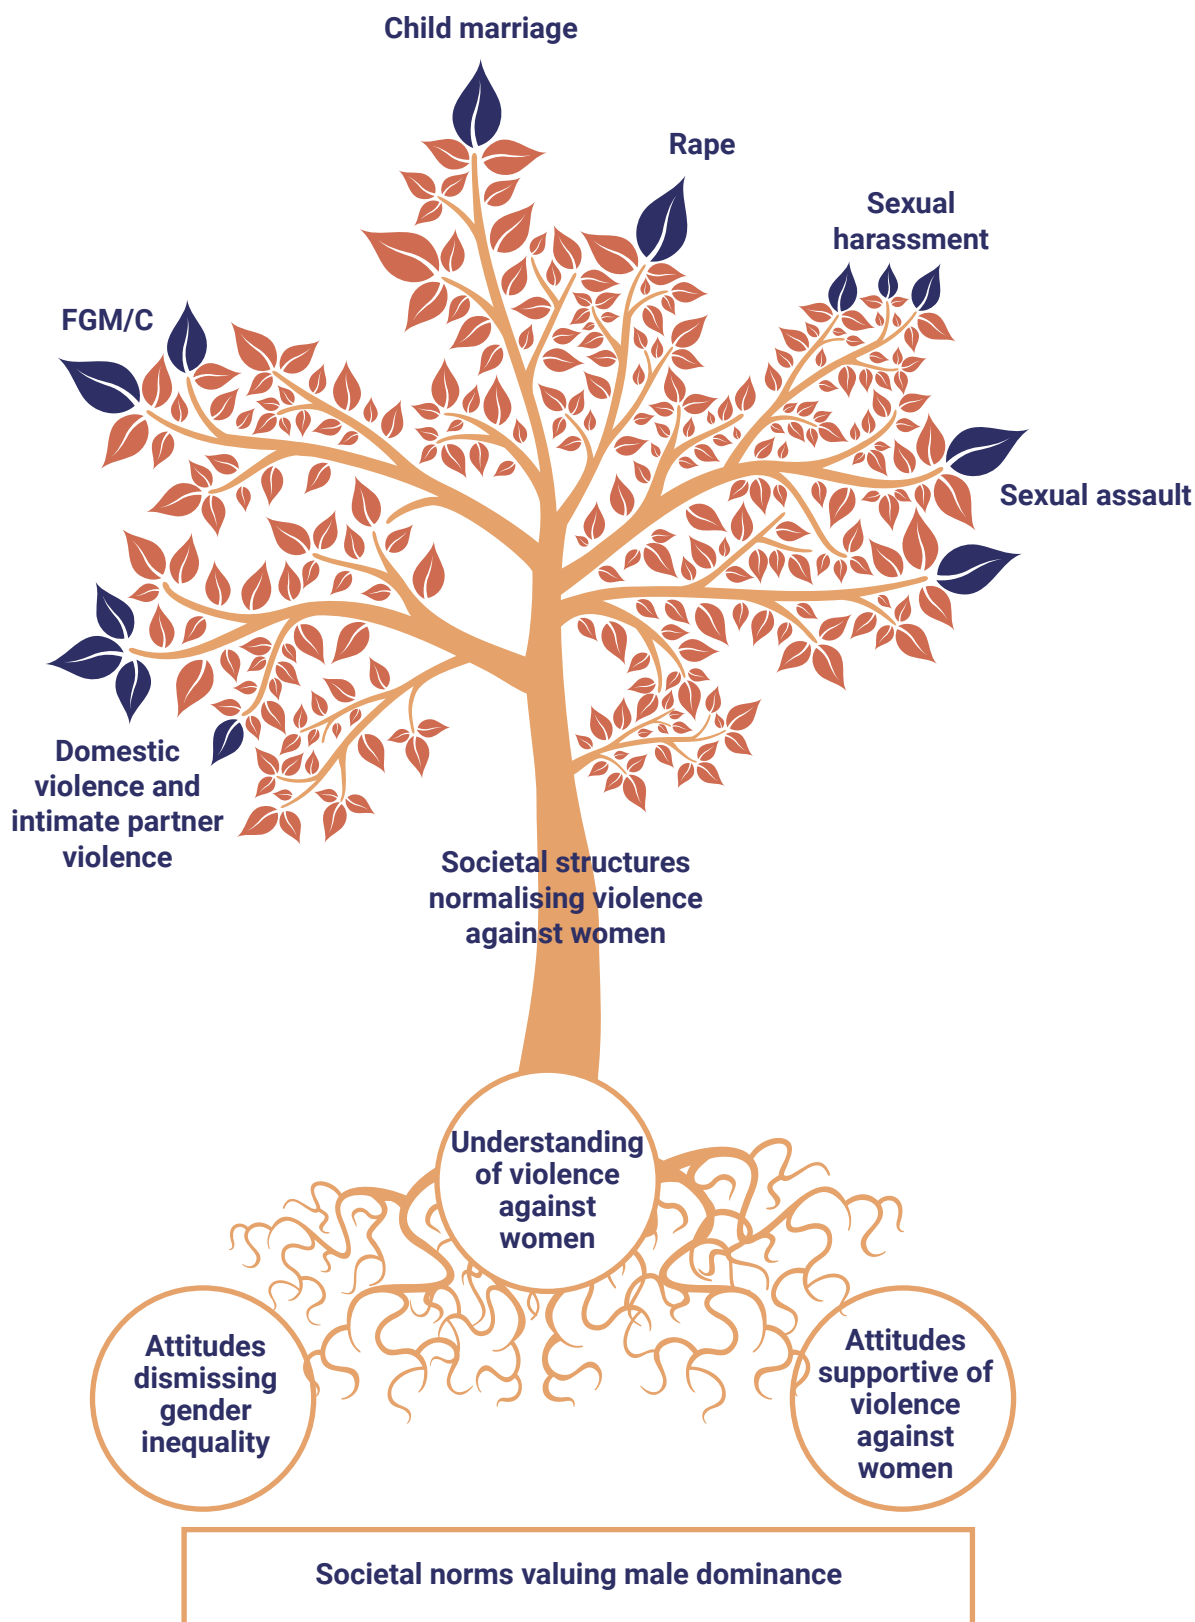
Child marriage

Rape

Sexual harassment

FGM/C

Sexual assault

Domestic violence and intimate partner violence

Societal structures normalising violence against women

Understanding of violence against women

Attitudes dismissing gender inequality

Attitudes supportive of violence against women

Societal norms valuing male dominance